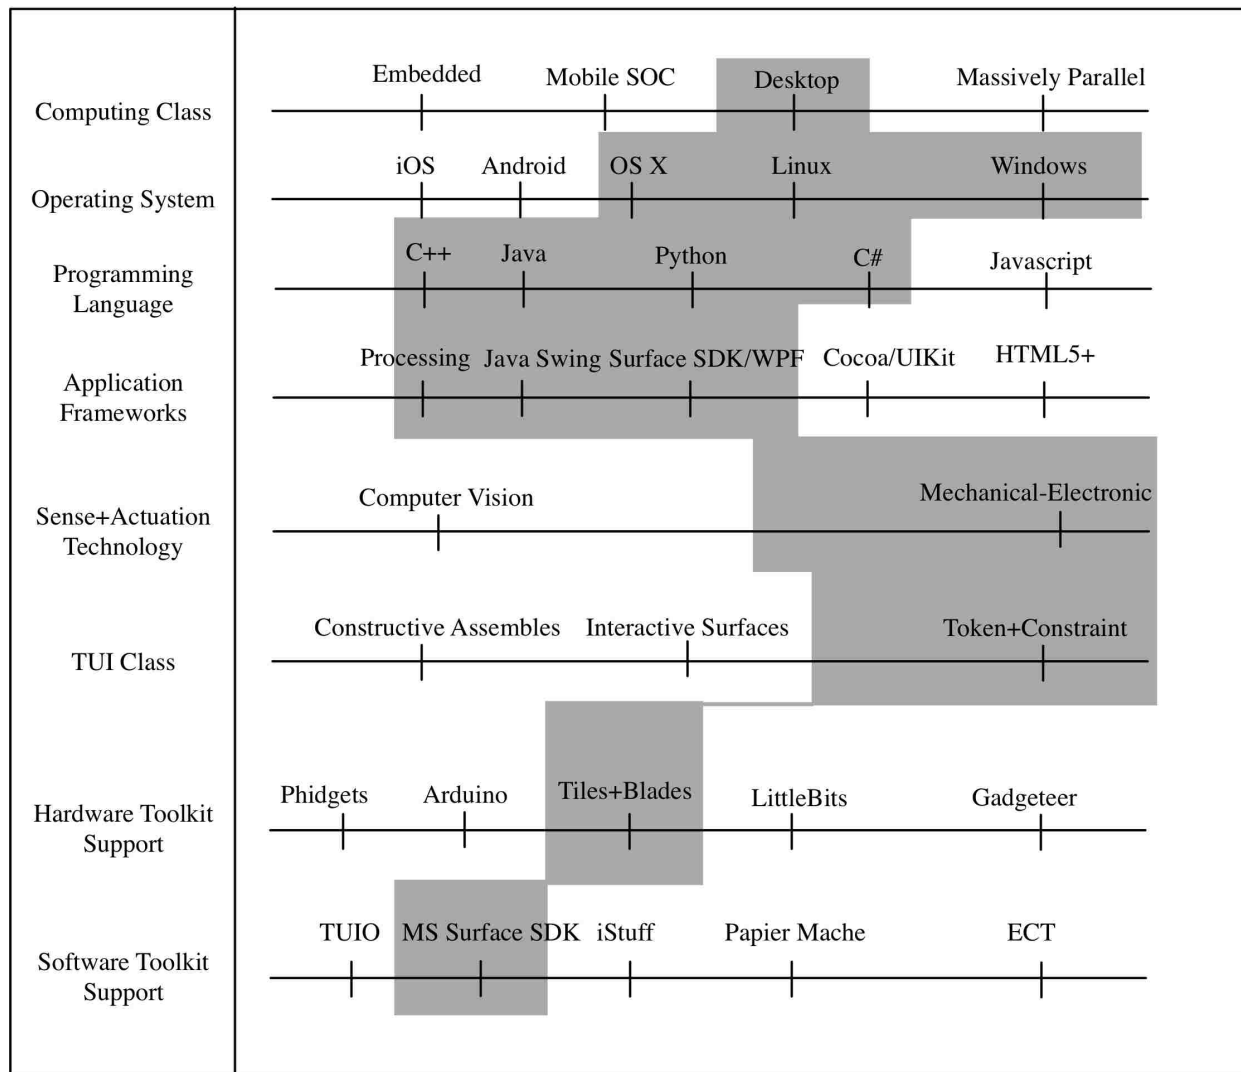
| | |
|---|---|
| Computing Class | Embedded, Mobile SOC, Desktop, Massively Parallel |
| Operating System | iOS, Android, OS X, Linux, Windows |
| Programming Language | C++, Java, Python, C#, Javascript |
| Application Frameworks | Processing, Java Swing, Surface SDK/WPF, Cocoa/UIKit, HTML5+ |
| Sense+Actuation Technology | Computer Vision, Mechanical-Electronic |
| TUI Class | Constructive Assembles, Interactive Surfaces, Token+Constraint |
| Hardware Toolkit Support | Phidgets, Arduino, Tiles+Blades, LittleBits, Gadgeteer |
| Software Toolkit Support | TUIO, MS Surface SDK, iStuff, Papier Mache, ECT |